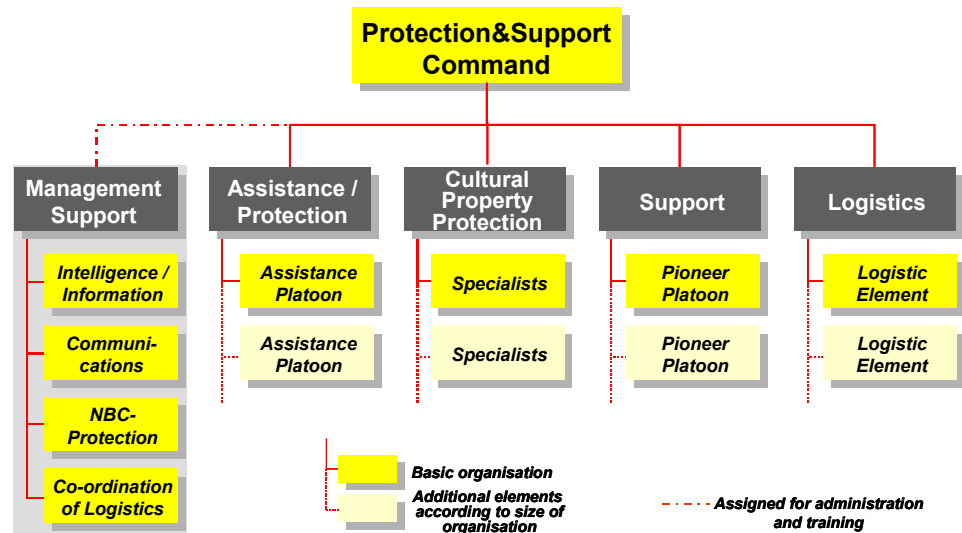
Protection&Support Command

Management Support

Intelligence / Information

Communi-cations

NBC-Protection

Co-ordination of Logistics

Assistance / Protection

Assistance Platoon

Assistance Platoon

Cultural Property Protection

Specialists

Specialists

Support

Pioneer Platoon

Pioneer Platoon

Logistics

Logistic Element

Logistic Element

Basic organisation

Additional elements according to size of organisation

Assigned for administration and training